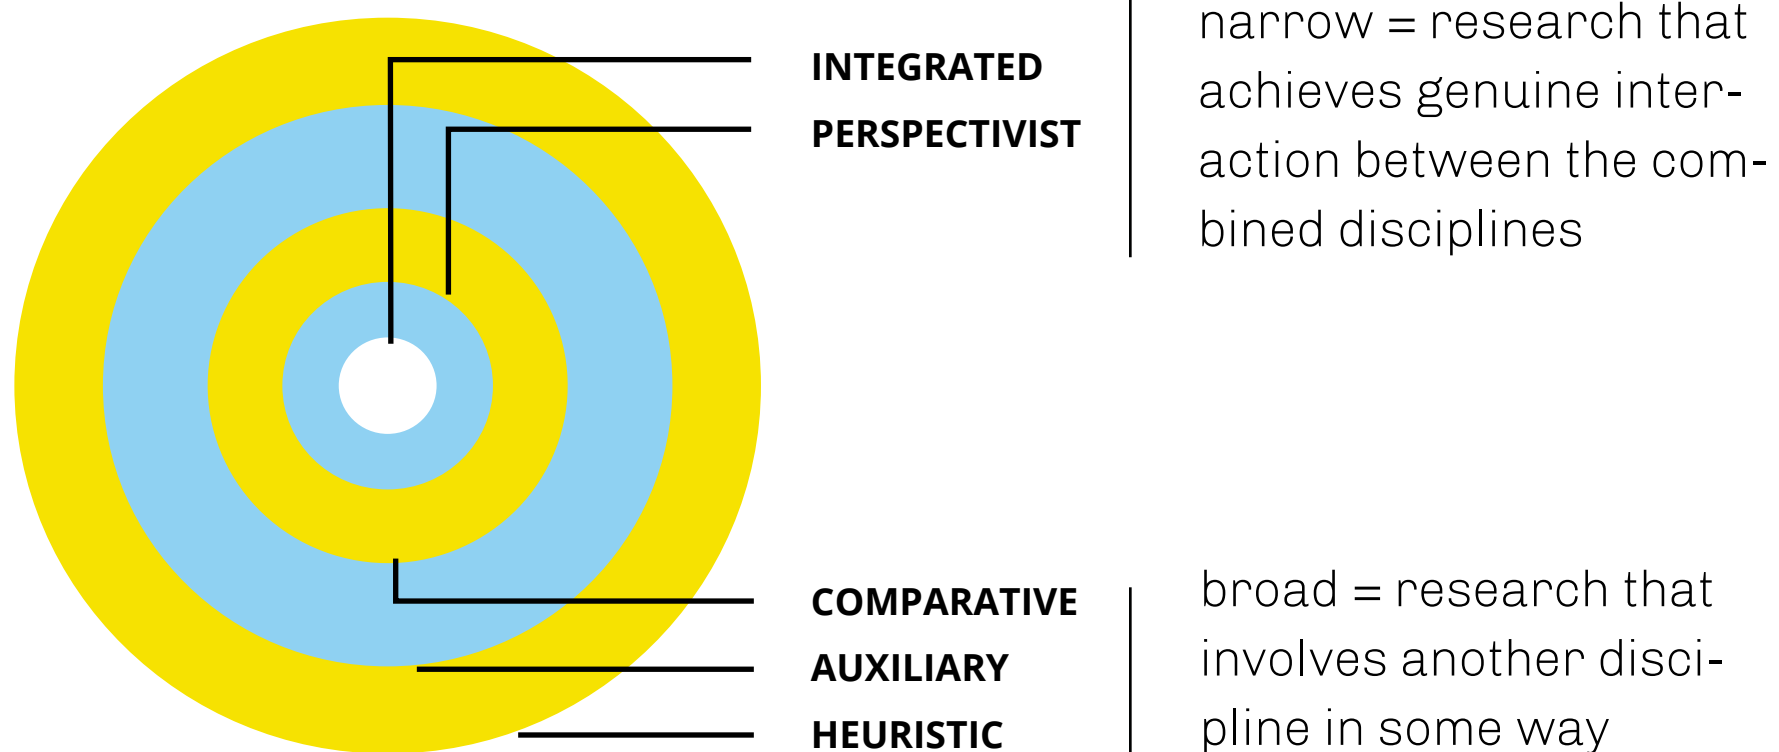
INTEGRATED
PERSPECTIVIST

narrow = research that achieves genuine interaction between the combined disciplines

COMPARATIVE
AUXILIARY
HEURISTIC

broad = research that involves another discipline in some way